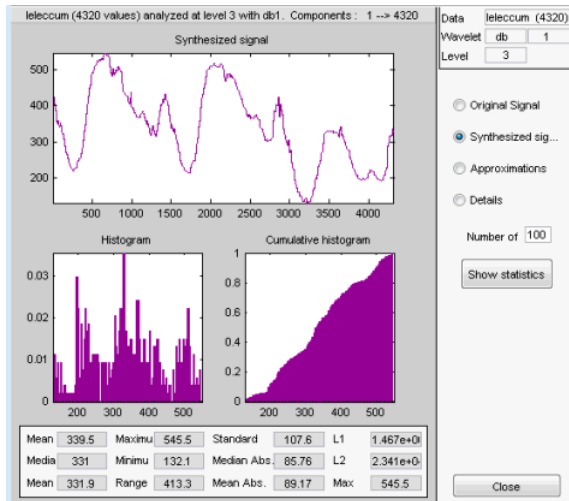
leleccum (4320 values) analyzed at level 3 with db1. Components : 1 --> 4320

Data leleccum (4320)
Wavelet db 1
Level 3

Synthesized signal

500
400
300
200

500 1000 1500 2000 2500 3000 3500 4000

Original Signal
Synthesized sig...
Approximations
Details

Number of 100

Show statistics

Histogram

0.03
0.02
0.01
0

200 300 400 500

Cumulative histogram

1
0.8
0.6
0.4
0.2
0

200 300 400 500

| Mean | 339.5 | Maximu | 545.5 | Standard | 107.6 | L1 | 1.467e+0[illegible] |
|---|---|---|---|---|---|---|---|
| Media | 331 | Minimu | 132.1 | Median Abs. | 85.76 | L2 | 2.341e+0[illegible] |
| Mean | 331.9 | Range | 413.3 | Mean Abs. | 89.17 | Max | 545.5 |

Close